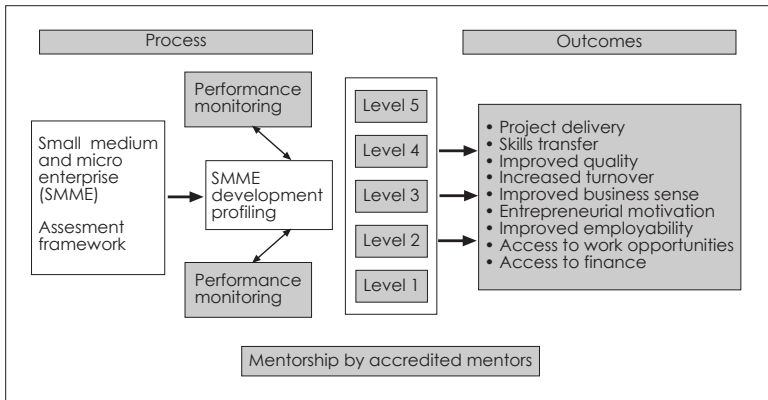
Process

Outcomes

Performance monitoring

Small medium and micro enterprise (SMME)

Assesment framework

SMME development profiling

Performance monitoring

Level 5

Level 4

Level 3

Level 2

Level 1

• Project delivery
• Skills transfer
• Improved quality
• Increased turnover
• Improved business sense
• Entrepreneurial motivation
• Improved employability
• Access to work opportunities
• Access to finance

Mentorship by accredited mentors